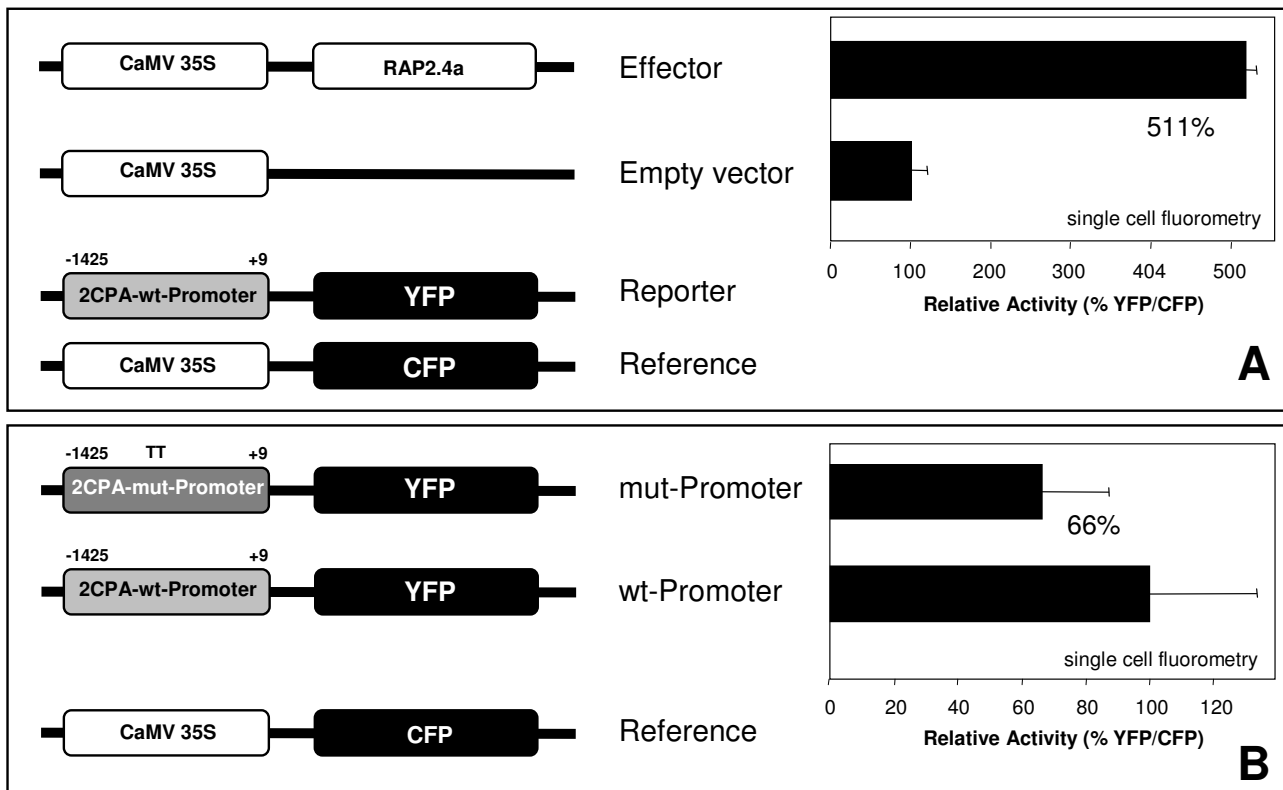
CaMV 35S
RAP2.4a
Effector
CaMV 35S
Empty vector
-1425
+9
2CPA-wt-Promoter
YFP
Reporter
CaMV 35S
CFP
Reference

511%
single cell fluorometry
0 100 200 300 404 500
Relative Activity (% YFP/CFP)
A

-1425
TT
+9
2CPA-mut-Promoter
YFP
mut-Promoter
-1425
+9
2CPA-wt-Promoter
YFP
wt-Promoter
CaMV 35S
CFP
Reference

66%
single cell fluorometry
0 20 40 60 80 100 120
Relative Activity (% YFP/CFP)
B